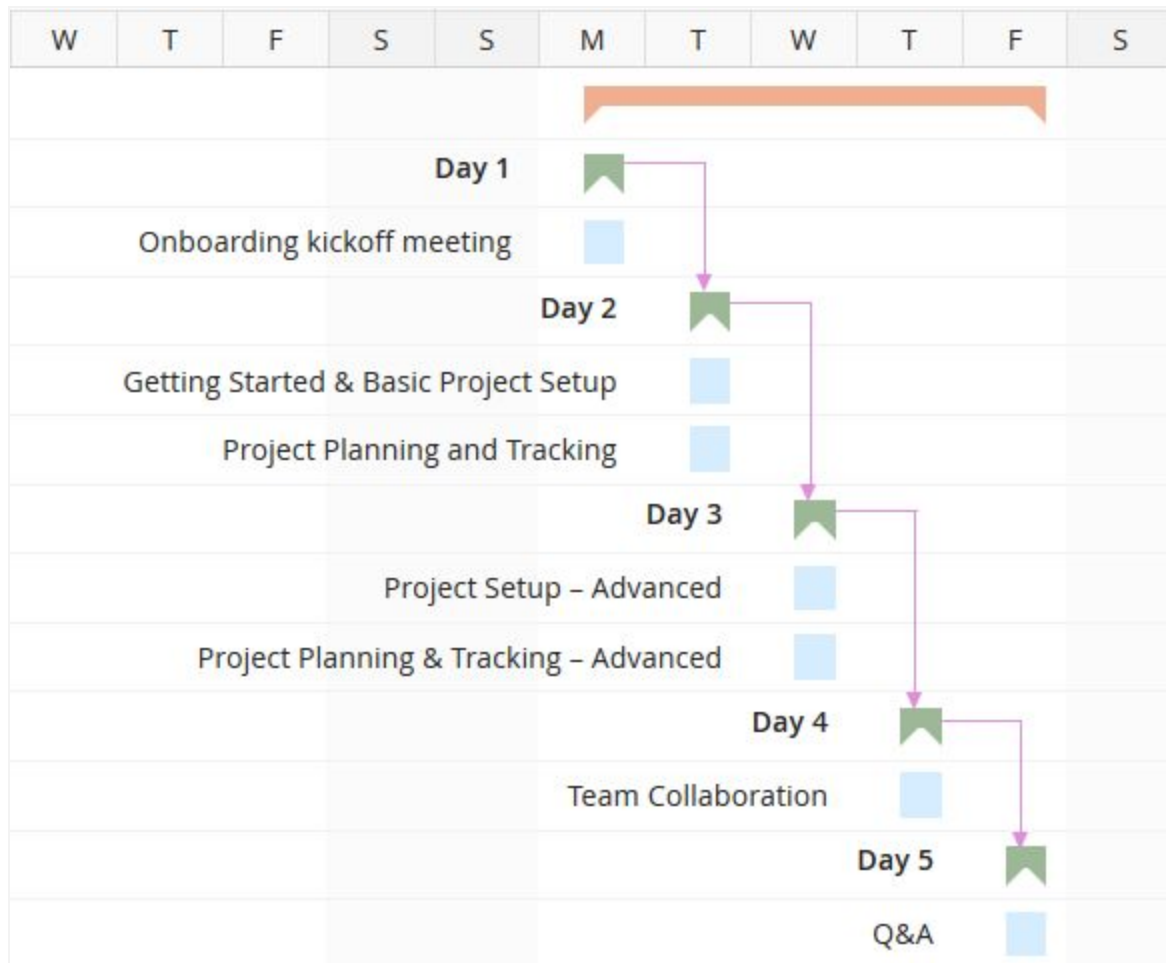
W T F S S M T W T F S

Day 1

Onboarding kickoff meeting

Day 2

Getting Started & Basic Project Setup

Project Planning and Tracking

Day 3

Project Setup – Advanced

Project Planning & Tracking – Advanced

Day 4

Team Collaboration

Day 5

Q&A